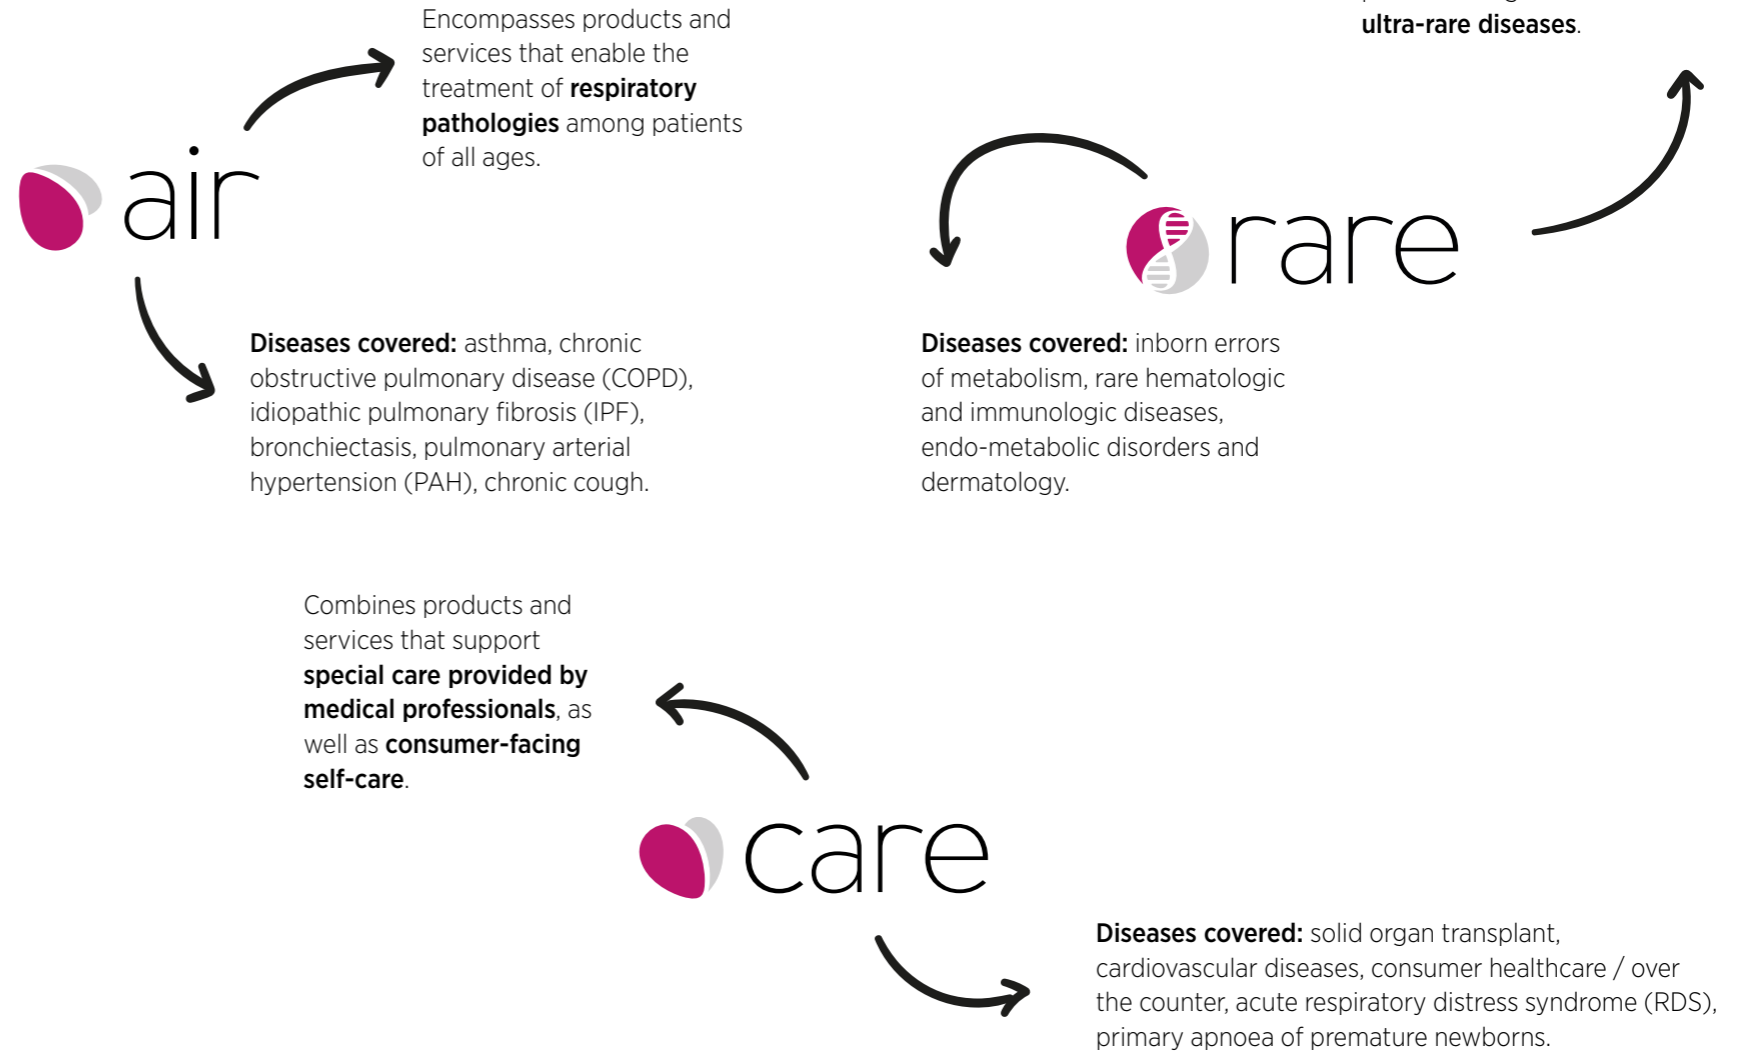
Encompasses products and services that enable the treatment of **respiratory pathologies** among patients of all ages.

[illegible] **ultra-rare diseases**.

air

rare

**Diseases covered:** asthma, chronic obstructive pulmonary disease (COPD), idiopathic pulmonary fibrosis (IPF), bronchiectasis, pulmonary arterial hypertension (PAH), chronic cough.

**Diseases covered:** inborn errors of metabolism, rare hematologic and immunologic diseases, endo-metabolic disorders and dermatology.

Combines products and services that support **special care provided by medical professionals**, as well as **consumer-facing self-care**.

care

**Diseases covered:** solid organ transplant, cardiovascular diseases, consumer healthcare / over the counter, acute respiratory distress syndrome (RDS), primary apnoea of premature newborns.